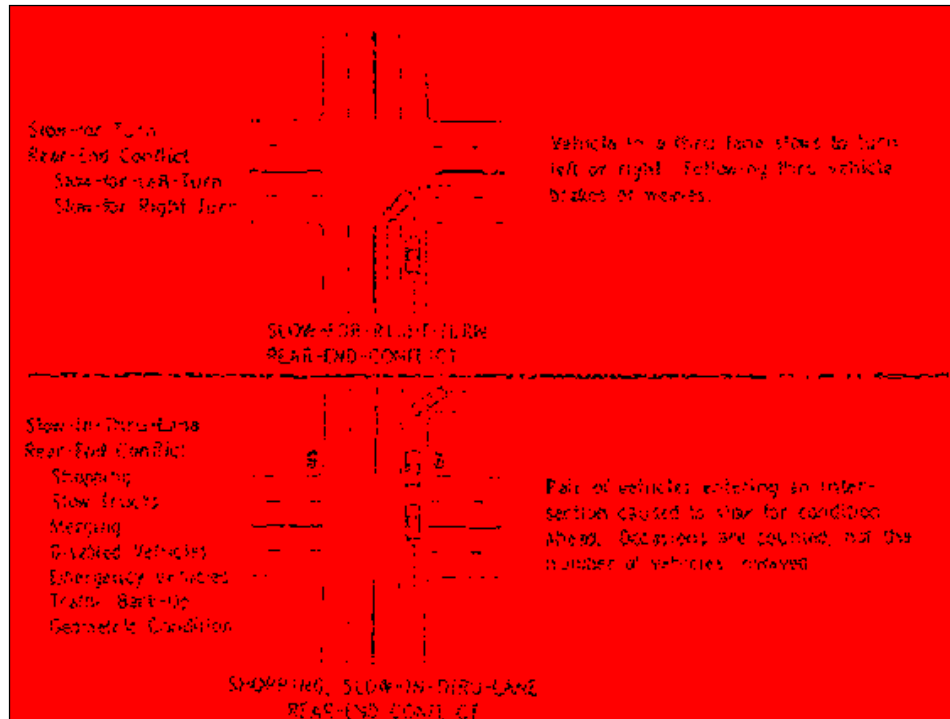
Slow-for-Turn
Rear-End Conflict
Slow-for-Left-Turn
Slow-for Right Turn

Vehicle in a thru lane slows to turn left or right. Following thru vehicle brakes or weaves.

SLOW-FOR-RIGHT-TURN
REAR-END-CONFLICT

Slow-in-Thru-Lane
Rear-End Conflict
Stopping
Slow Trucks
Merging
Disabled Vehicles
Emergency Vehicles
Traffic Back-Up
Geometric Condition

Pair of vehicles entering an intersection caused to slow for condition ahead. Occasions are counted, not the number of vehicles slowed.

STOPPING, SLOW-IN-THRU-LANE
REAR-END CONFLICT